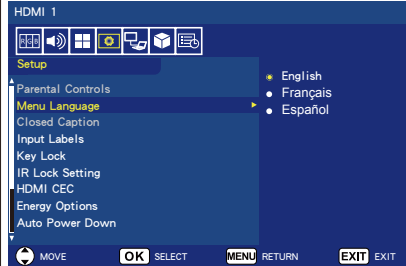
HDMI 1

Setup

Parental Controls
Menu Language
Closed Caption
Input Labels
Key Lock
IR Lock Setting
HDMI CEC
Energy Options
Auto Power Down

English
Français
Español

MOVE OK SELECT MENU RETURN EXIT EXIT